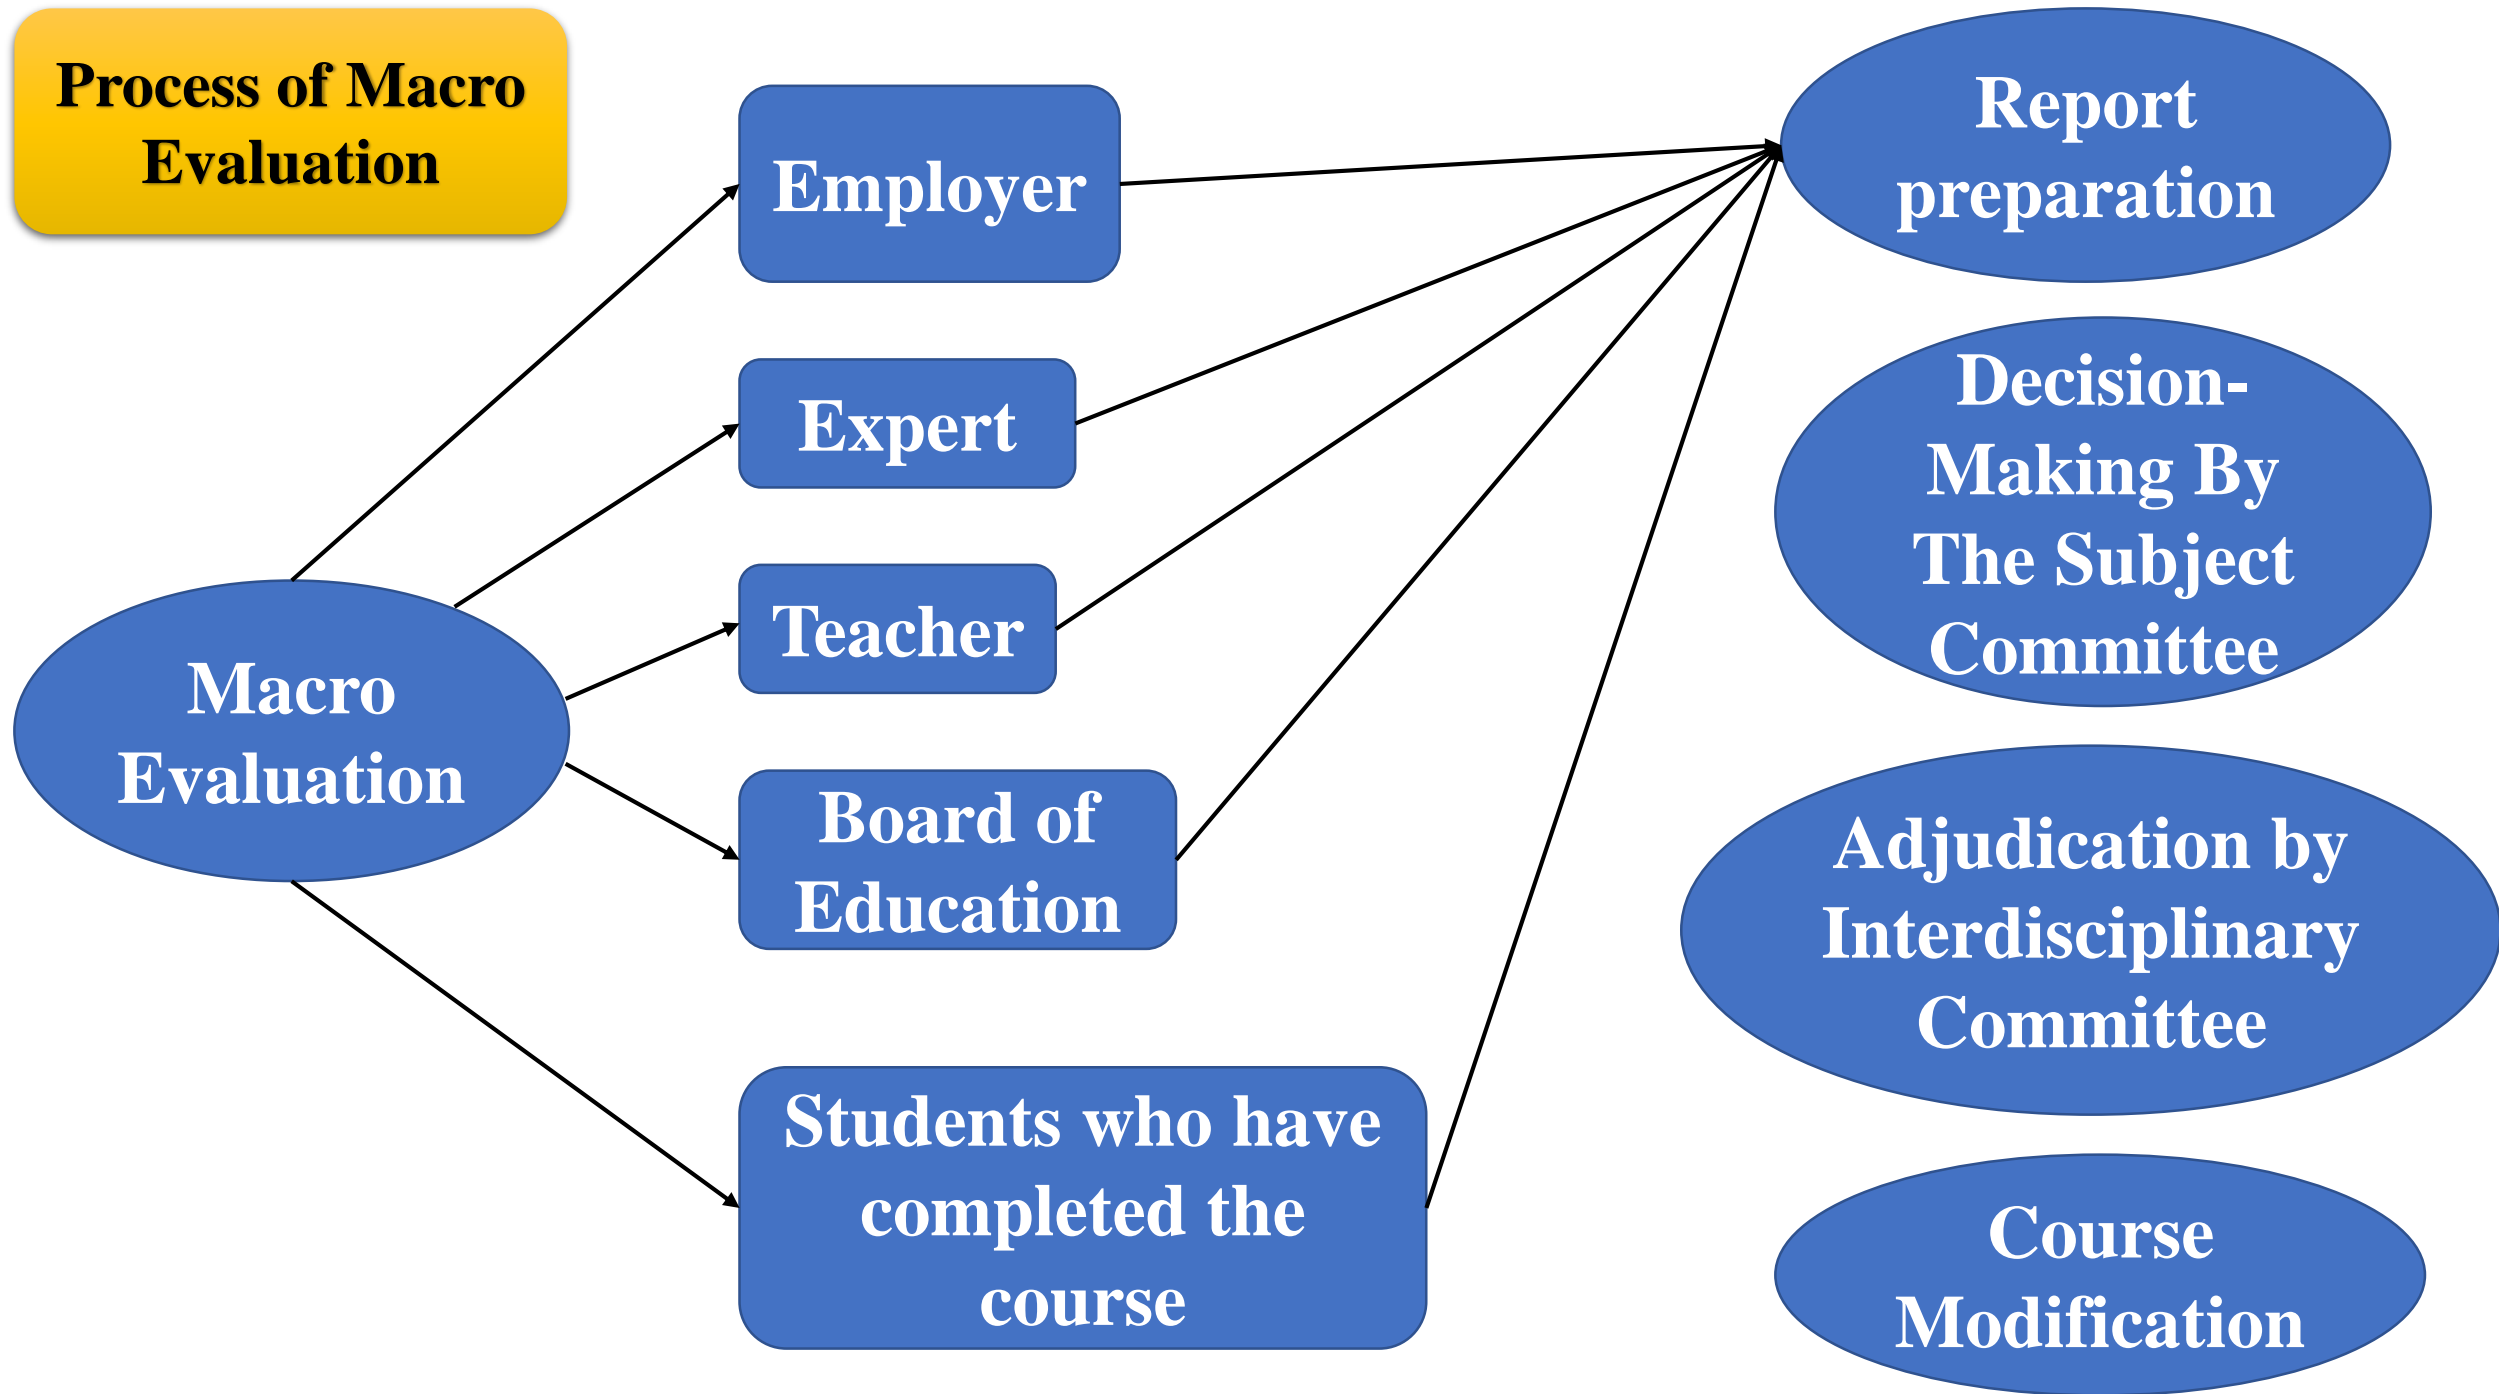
Process of Macro Evaluation

Macro Evaluation

Employer

Expert

Teacher

Board of Education

Students who have completed the course

Report preparation

Decision-Making By The Subject Committee

Adjudication by Interdisciplinary Committee

Course Modification